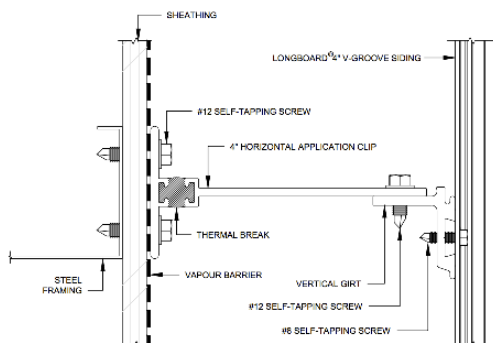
SHEATHING

LONGBOARD® 4" V-GROOVE SIDING

#12 SELF-TAPPING SCREW

4" HORIZONTAL APPLICATION CLIP

THERMAL BREAK

STEEL FRAMING

VAPOUR BARRIER

VERTICAL GIRT

#12 SELF-TAPPING SCREW

#8 SELF-TAPPING SCREW